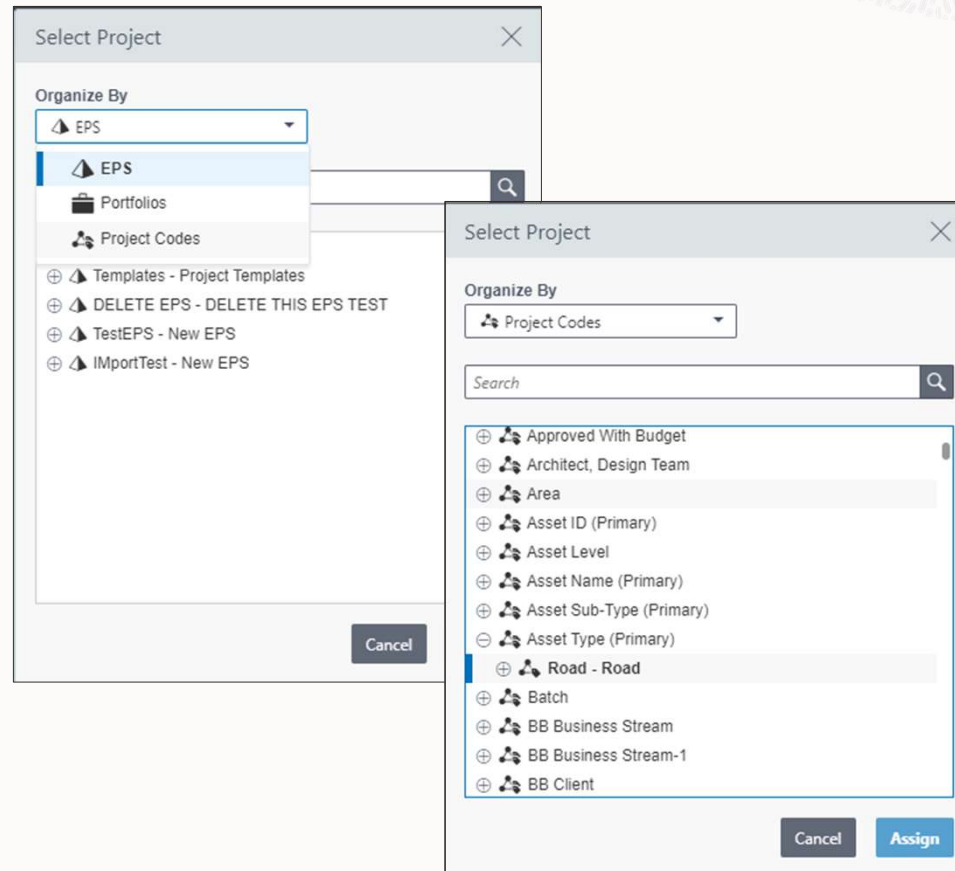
Select Project

Organize By

EPS

EPS

Portfolios

Project Codes

Templates - Project Templates

DELETE EPS - DELETE THIS EPS TEST

TestEPS - New EPS

IMportTest - New EPS

Cancel

Select Project

Organize By

Project Codes

Search

Approved With Budget

Architect, Design Team

Area

Asset ID (Primary)

Asset Level

Asset Name (Primary)

Asset Sub-Type (Primary)

Asset Type (Primary)

Road - Road

Batch

BB Business Stream

BB Business Stream-1

BB Client

Cancel

Assign